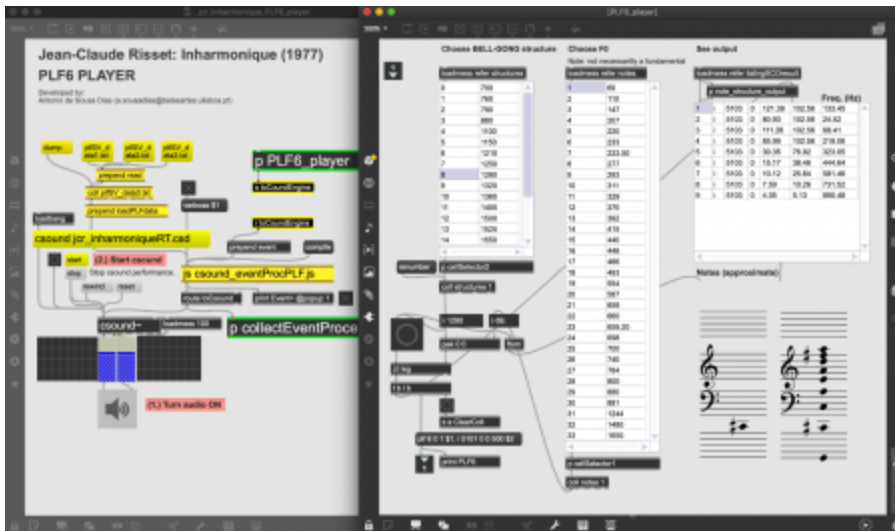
jcr_inharmonique_PLF6_player

Jean-Claude Risset: Inharmonique (1977)

PLF6 PLAYER

Developed by:
Antonio de Sousa Dias (a.sousadias@belasartes.ulisboa.pt)

dump
pl6SV_d ata1.txt
pl6SV_d ata2.txt
pl6SV_d ata3.txt
prepend read
coll pl6SV_data0.txt
prepend loadPLFdata
loadbang
csound jcr_inharmoniqueRT.csd
start
(2.) Start csound
stop
Stop csound performance.
rewind
reset
csound~
loadmess 100
(1.) Turn audio ON
velocess $1
p PLF6_player
s toCsoundEngine
r toCsoundEngine
prepend event
compile
js csound_eventProcPLF.js
route toCsound
print Event• @popup 1
p collectEventProce

PLF6_player

Choose BELL-GONG structure
loadmess refer structures

| 0 | 700 |
|---|---|
| 1 | 760 |
| 2 | 780 |
| 3 | 880 |
| 4 | 1100 |
| 5 | 1150 |
| 6 | 1210 |
| 7 | 1250 |
| 8 | 1280 |
| 9 | 1320 |
| 10 | 1360 |
| 11 | 1400 |
| 12 | 1500 |
| 13 | 1520 |
| 14 | 1550 |

Choose F0
Note: not necessarily a fundamental
loadmess refer notes

| 1 | 65 |
|---|---|
| 2 | 110 |
| 3 | 147 |
| 4 | 207 |
| 5 | 220 |
| 6 | 233 |
| 7 | 233.00 |
| 8 | 277 |
| 9 | 293 |
| 10 | 311 |
| 11 | 329 |
| 12 | 370 |
| 13 | 392 |
| 14 | 415 |
| 15 | 440 |
| 16 | 466 |
| 17 | 466 |
| 18 | 493 |
| 19 | 554 |
| 20 | 587 |
| 21 | 698 |
| 22 | 660 |
| 23 | 659.20 |
| 24 | 698 |
| 25 | 700 |
| 26 | 740 |
| 27 | 784 |
| 28 | 800 |
| 29 | 880 |
| 30 | 881 |
| 31 | 1244 |
| 32 | 1480 |
| 33 | 1650 |

renumber
s cellSelector2
coll structures 1
i 1280
i 89
pak 0 0
from
zl reg
t b l b
s s CsearColl
pl6 0 1 $1, i 0101 0 0 000 $2
print PLF6
s cellSelector1
coll notes 1

See output
loadmess refer listingSCOresult
p make_structure_output

Freq. (Hz)

| 1 | i | 5100 | 0 | 121.38 | 102.58 | 133.45 |
|---|---|---|---|---|---|---|
| 2 | i | 5100 | 0 | 80.83 | 102.58 | 24.52 |
| 3 | i | 5100 | 0 | 111.08 | 102.58 | 88.41 |
| 4 | i | 5100 | 0 | 88.98 | 102.58 | 218.08 |
| 5 | i | 5100 | 0 | 30.36 | 76.92 | 323.85 |
| 6 | i | 5100 | 0 | 19.17 | 38.48 | 444.84 |
| 7 | i | 5100 | 0 | 10.12 | 25.64 | 591.48 |
| 8 | i | 5100 | 0 | 7.59 | 19.28 | 731.52 |
| 9 | i | 5100 | 0 | 4.06 | 5.13 | 890.48 |

Notes (approximate)